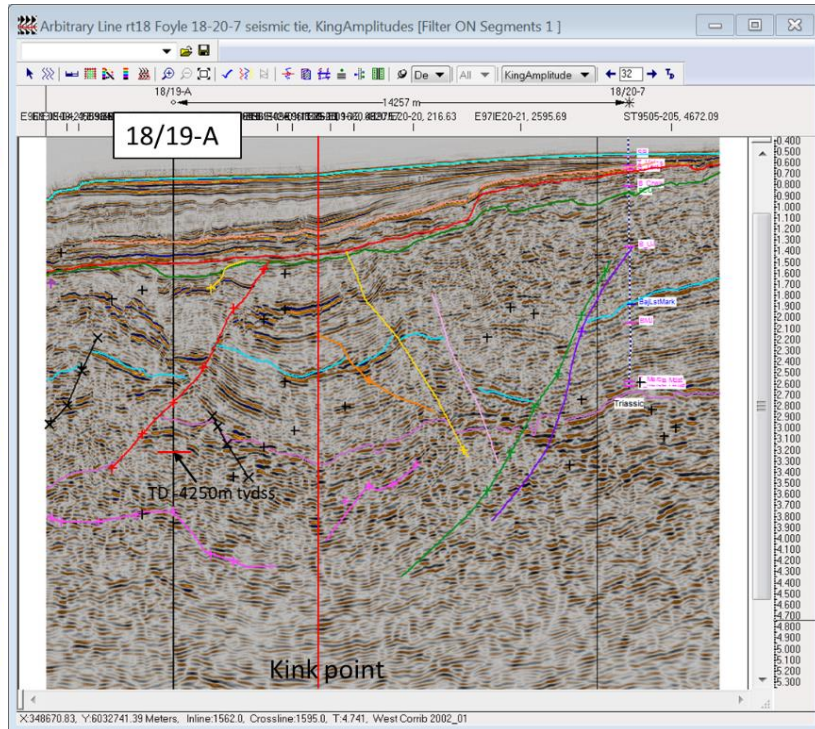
Arbitrary Line rt18 Foyle 18-20-7 seismic tie, KingAmplitudes [Filter ON Segments 1 ]

De All KingAmplitude 32

18/19-A 18/20-7

14257 m

E97IE20-20, 216.63 E97IE20-21, 2595.69 ST9505-205, 4672.09

18/19-A

TD 4250m tvdss

Kink point

Triassic

BajLstMark

0.400
0.500
0.600
0.700
0.800
0.900
1.000
1.100
1.200
1.300
1.400
1.500
1.600
1.700
1.800
1.900
2.000
2.100
2.200
2.300
2.400
2.500
2.600
2.700
2.800
2.900
3.000
3.100
3.200
3.300
3.400
3.500
3.600
3.700
3.800
3.900
4.000
4.100
4.200
4.300
4.400
4.500
4.600
4.700
4.800
4.900
5.000
5.100
5.200
5.300

X:348670.83, Y:6032741.39 Meters, Inline:1562.0, Crossline:1595.0, T:4.741, West Corrib 2002_01